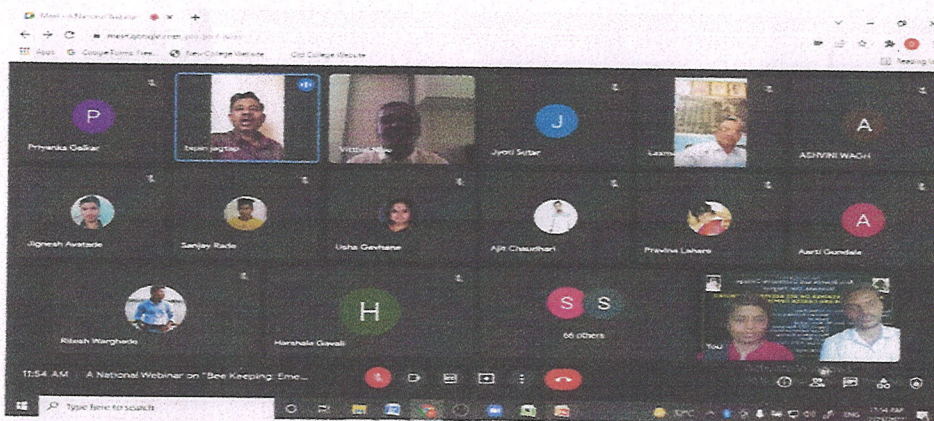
Meet - A National Webinar
meet.google.com
Apps Google Forms: Free... New College Website Old College Website
Reading list
P
Priyanka Gaikar
bapan jagtap
Vitthal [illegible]
J
Jyoti Sutar
Laxm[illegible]
A
ASHVINI WAGH
Jignesh Avatade
Sanjay Rade
Usha Gevhane
Ajit Chaudhari
Pravina Lahare
A
Aarti Gundale
Ritesh Warghade
H
Harshala Gavali
S S
66 others
You
11:54 AM A National Webinar on "Bee Keeping: Eme...
Type here to search
ENG